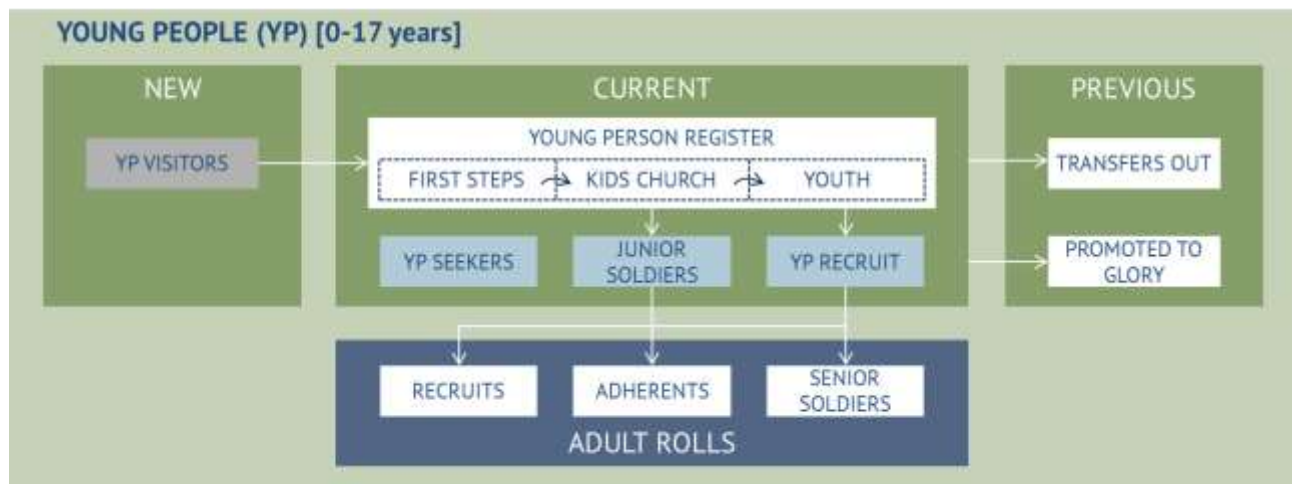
YOUNG PEOPLE (YP) [0-17 years]

NEW

YP VISITORS

CURRENT

YOUNG PERSON REGISTER

FIRST STEPS

KIDS CHURCH

YOUTH

YP SEEKERS

JUNIOR SOLDIERS

YP RECRUIT

PREVIOUS

TRANSFERS OUT

PROMOTED TO GLORY

RECRUITS

ADHERENTS

SENIOR SOLDIERS

ADULT ROLLS